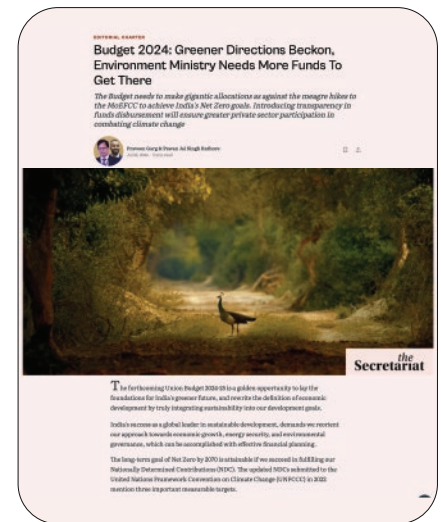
EDITORIAL KHARTER

Budget 2024: Greener Directions Beckon, Environment Ministry Needs More Funds To Get There

The Budget needs to make gigantic allocations as against the meagre hikes to the MoEFCC to achieve India's Net Zero goals. Introducing transparency in funds disbursement will ensure greater private sector participation in combating climate change

Praveen Garg & Pawan Jai Singh Rathore
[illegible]

the Secretariat

The forthcoming Union Budget 2024-25 is a golden opportunity to lay the foundations for India's greener future, and rewrite the definition of economic development by truly integrating sustainability into our development goals.

India's success as a global leader in sustainable development, demands we reorient our approach towards economic growth, energy security, and environmental governance, which can be accomplished with effective financial planning.

The long-term goal of Net Zero by 2070 is attainable if we succeed in fulfilling our Nationally Determined Contributions (NDC). The updated NDCs submitted to the United Nations Framework Convention on Climate Change (UNFCCC) in 2022 mention three important measurable targets.